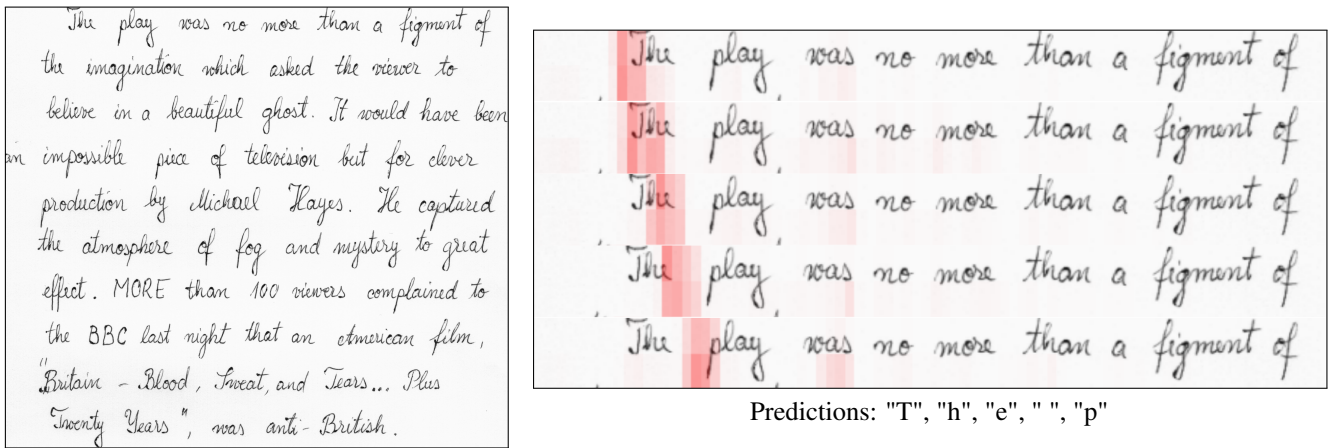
The play was no more than a figment of the imagination which asked the viewer to believe in a beautiful ghost. It would have been an impossible piece of television but for clever production by Michael Hayes. He captured the atmosphere of fog and mystery to great effect. MORE than 100 viewers complained to the BBC last night that an American film, "Britain - Blood, Sweat, and Tears... Plus Twenty Years", was anti-British.

The play was no more than a figment of

The play was no more than a figment of

The play was no more than a figment of

The play was no more than a figment of

The play was no more than a figment of

Predictions: "T", "h", "e", " ", "p"